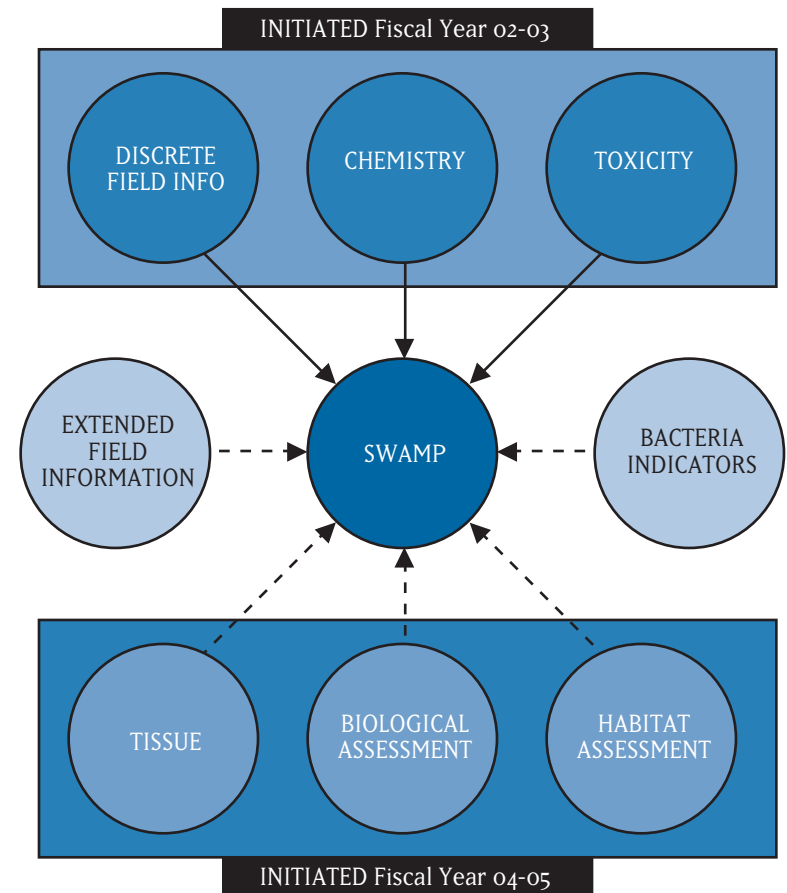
INITIATED Fiscal Year 02-03

DISCRETE FIELD INFO

CHEMISTRY

TOXICITY

EXTENDED FIELD INFORMATION

SWAMP

BACTERIA INDICATORS

TISSUE

BIOLOGICAL ASSESSMENT

HABITAT ASSESSMENT

INITIATED Fiscal Year 04-05